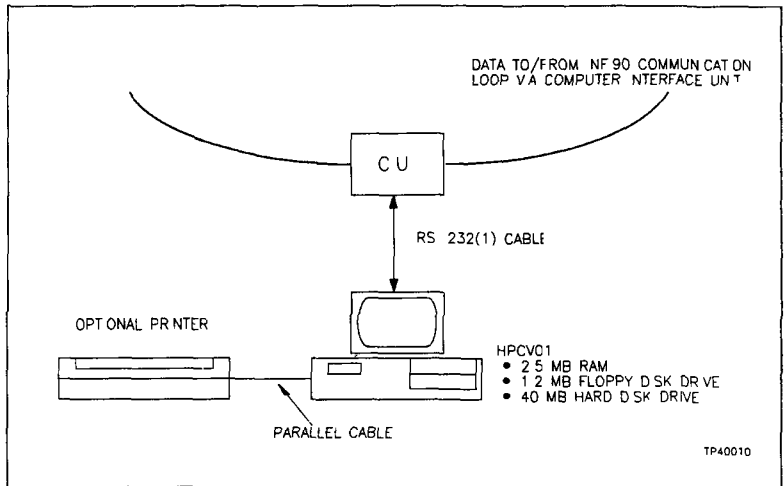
DATA TO/FROM NF 90 COMMUN CAT ON LOOP V A COMPUTER NTERFACE UN T

C U

RS 232(1) CABLE

OPT ONAL PR NTER

HPCV01
• 2 5 MB RAM
• 1 2 MB FLOPPY D SK DR VE
• 40 MB HARD D SK DRIVE

PARALLEL CABLE

TP40010